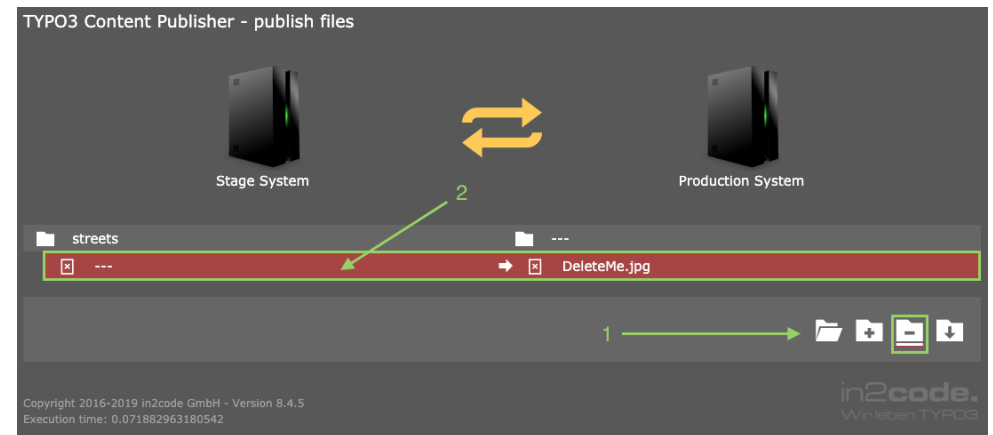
TYPO3 Content Publisher - publish files

Stage System

Production System

2

streets

---

---

DeleteMe.jpg

1

Copyright 2016-2019 in2code GmbH - Version 8.4.5
Execution time: 0.071882963180542

in2code.
Wir leben TYPO3